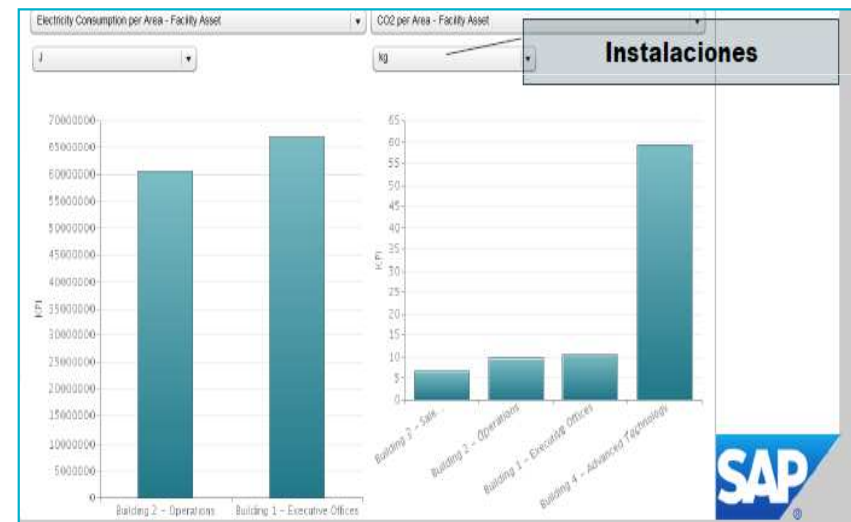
Electricity Consumption per Area - Facility Asset
J
CO2 per Area - Facility Asset
kg
Instalaciones

70000000
65000000
60000000
55000000
50000000
45000000
40000000
35000000
30000000
25000000
20000000
15000000
10000000
5000000
0
KPI
Building 2 - Operations
Building 1 - Executive Offices

65
60
55
50
45
40
35
30
25
20
15
10
5
0
KPI
Building 3 - Sale...
Building 2 - Operations
Building 1 - Executive Offices
Building 4 - Advanced Technology

SAP